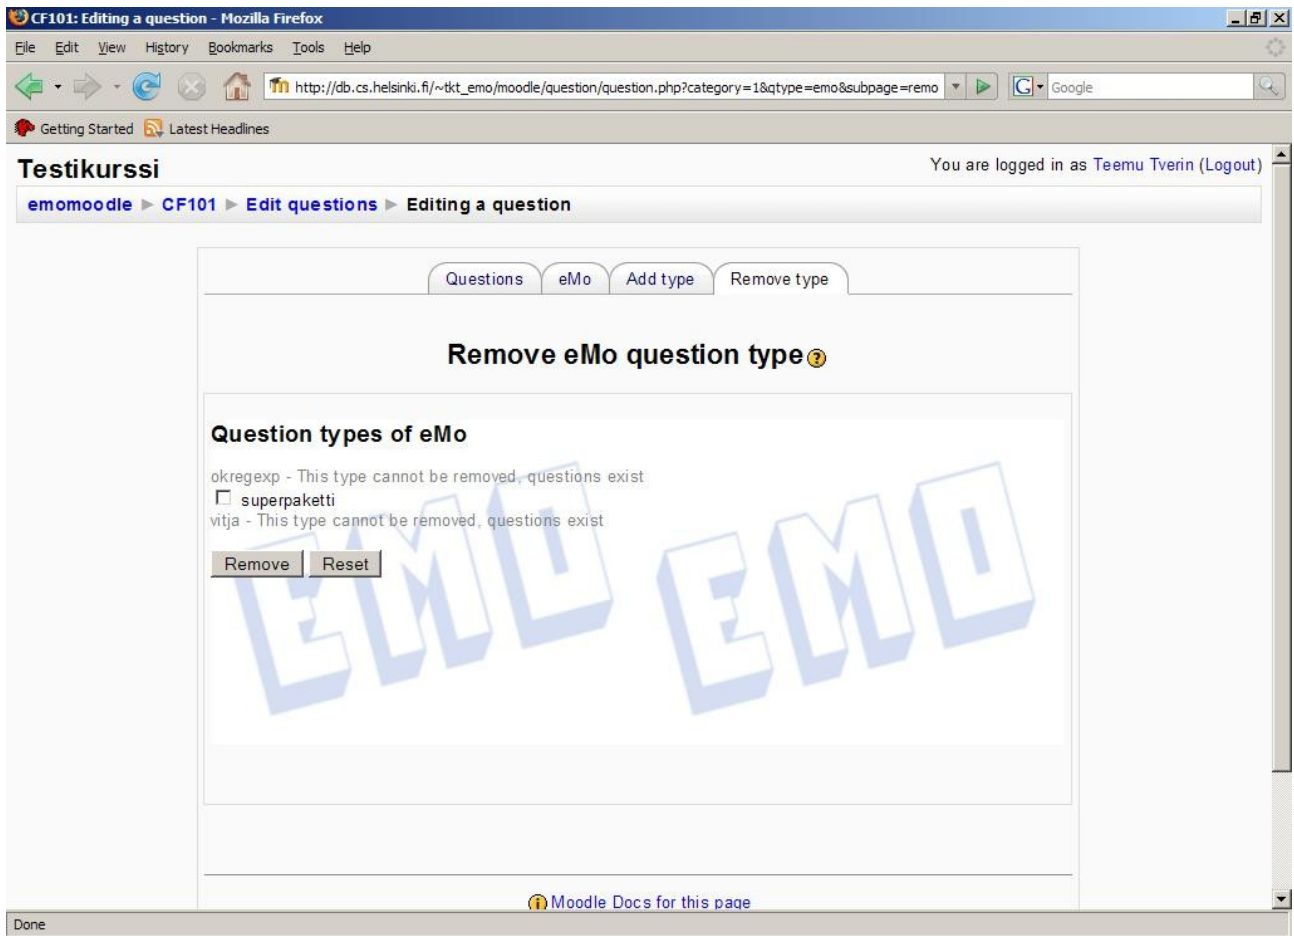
CF101: Editing a question - Mozilla Firefox

File Edit View History Bookmarks Tools Help

http://db.cs.helsinki.fi/~tkt_emo/moodle/question/question.php?category=1&qtype=emo&subpage=remo

Google

Getting Started Latest Headlines

Testikurssi

You are logged in as Teemu Tverin (Logout)

emomoodle ▶ CF101 ▶ Edit questions ▶ Editing a question

Questions eMo Add type Remove type

Remove eMo question type

Question types of eMo

okregexp - This type cannot be removed, questions exist

superpaketti

vitja - This type cannot be removed, questions exist

Remove Reset

EMO EMO

Moodle Docs for this page

Done